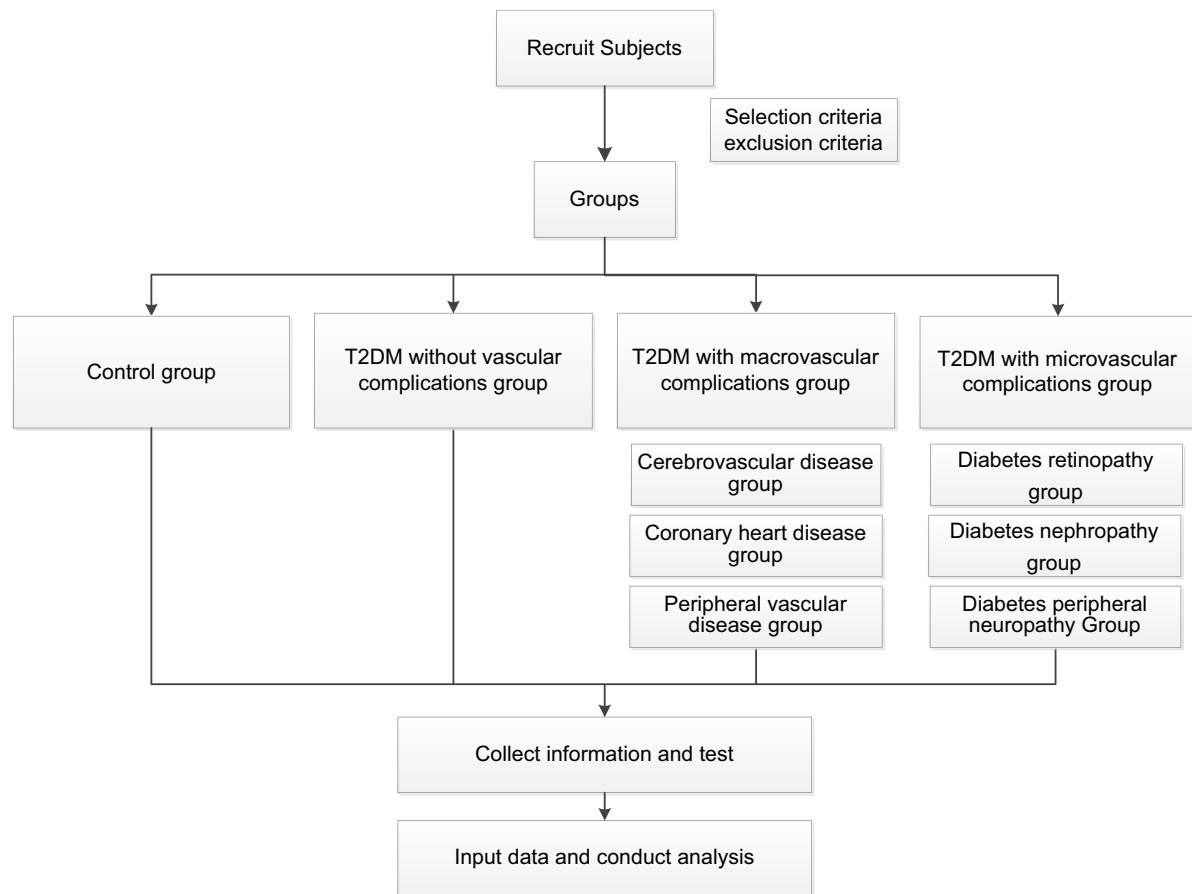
Recruit Subjects

Selection criteria
exclusion criteria

Groups

Control group

T2DM without vascular complications group

T2DM with macrovascular complications group

Cerebrovascular disease group

Coronary heart disease group

Peripheral vascular disease group

T2DM with microvascular complications group

Diabetes retinopathy group

Diabetes nephropathy group

Diabetes peripheral neuropathy Group

Collect information and test

Input data and conduct analysis